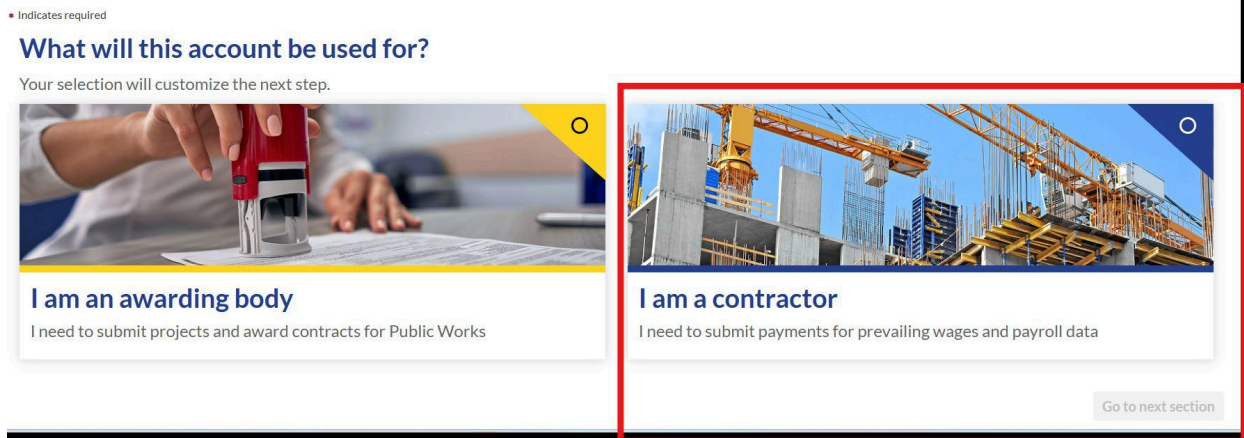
* Indicates required

What will this account be used for?

Your selection will customize the next step.

I am an awarding body

I need to submit projects and award contracts for Public Works

I am a contractor

I need to submit payments for prevailing wages and payroll data

Go to next section